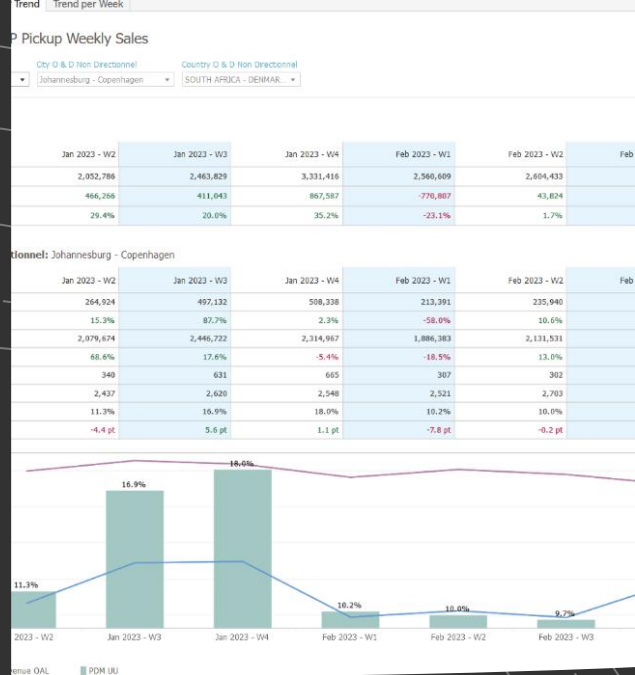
Trend | Trend per Week

P Pickup Weekly Sales

City O & D Non Directionnel
Johannesburg - Copenhagen

Country O & D Non Directionnel
SOUTH AFRICA - DENMAR...

| Jan 2023 - W2 | Jan 2023 - W3 | Jan 2023 - W4 | Feb 2023 - W1 | Feb 2023 - W2 | Feb |
|---|---|---|---|---|---|
| 2,052,786 | 2,463,829 | 3,331,416 | 2,560,609 | 2,604,433 | |
| 466,266 | 411,043 | 867,587 | -770,807 | 43,824 | |
| 29.4% | 20.0% | 35.2% | -23.1% | 1.7% | |

tionnel: Johannesburg - Copenhagen

| Jan 2023 - W2 | Jan 2023 - W3 | Jan 2023 - W4 | Feb 2023 - W1 | Feb 2023 - W2 | Feb |
|---|---|---|---|---|---|
| 264,924 | 497,132 | 508,338 | 213,391 | 235,940 | |
| 15.3% | 87.7% | 2.3% | -58.0% | 10.6% | |
| 2,079,674 | 2,446,722 | 2,314,967 | 1,886,383 | 2,131,531 | |
| 68.6% | 17.6% | -5.4% | -18.5% | 13.0% | |
| 340 | 631 | 665 | 307 | 302 | |
| 2,437 | 2,620 | 2,548 | 2,521 | 2,703 | |
| 11.3% | 16.9% | 18.0% | 10.2% | 10.0% | |
| -4.4 pt | 5.6 pt | 1.1 pt | -7.8 pt | -0.2 pt | |

11.3%
16.9%
18.0%
10.2%
10.0%
9.7%

2023 - W2
Jan 2023 - W3
Jan 2023 - W4
Feb 2023 - W1
Feb 2023 - W2
Feb 2023 - W3

enue OAL
PDM UU